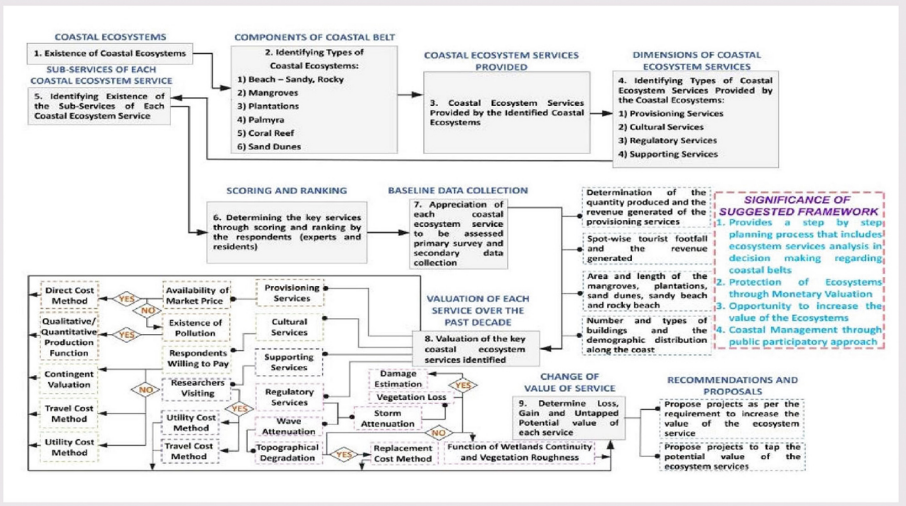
COASTAL ECOSYSTEMS

1. Existence of Coastal Ecosystems

COMPONENTS OF COASTAL BELT

2. Identifying Types of Coastal Ecosystems:
1) Beach – Sandy, Rocky
2) Mangroves
3) Plantations
4) Palmyra
5) Coral Reef
6) Sand Dunes

COASTAL ECOSYSTEM SERVICES PROVIDED

3. Coastal Ecosystem Services Provided by the Identified Coastal Ecosystems

DIMENSIONS OF COASTAL ECOSYSTEM SERVICES

4. Identifying Types of Coastal Ecosystem Services Provided by the Coastal Ecosystems:
1) Provisioning Services
2) Cultural Services
3) Regulatory Services
4) Supporting Services

SUB-SERVICES OF EACH COASTAL ECOSYSTEM SERVICE

5. Identifying Existence of the Sub-Services of Each Coastal Ecosystem Service

SCORING AND RANKING

6. Determining the key services through scoring and ranking by the respondents (experts and residents)

BASELINE DATA COLLECTION

7. Appreciation of each coastal ecosystem service to be assessed primary survey and secondary data collection

Determination of the quantity produced and the revenue generated of the provisioning services

Spot-wise tourist footfall and the revenue generated

Area and length of the mangroves, plantations, sand dunes, sandy beach and rocky beach

Number and types of buildings and the demographic distribution along the coast

SIGNIFICANCE OF SUGGESTED FRAMEWORK

1. Provides a step by step planning process that includes ecosystem services analysis in decision making regarding coastal belts
2. Protection of Ecosystems through Monetary Valuation
3. Opportunity to increase the value of the Ecosystems
4. Coastal Management through public participatory approach

VALUATION OF EACH SERVICE OVER THE PAST DECADE

8. Valuation of the key coastal ecosystem services identified

Direct Cost Method

YES

Availability of Market Price

NO

Qualitative/ Quantitative Production Function

YES

Existence of Pollution

Provisioning Services

Cultural Services

Respondents Willing to Pay

Supporting Services

Contingent Valuation

NO

Researchers Visiting

YES

Travel Cost Method

Utility Cost Method

Regulatory Services

Travel Cost Method

Wave Attenuation

Utility Cost Method

Topographical Degradation

YES

Replacement Cost Method

Damage Estimation

Vegetation Loss

YES

Storm Attenuation

NO

Function of Wetlands Continuity and Vegetation Roughness

CHANGE OF VALUE OF SERVICE

9. Determine Loss, Gain and Untapped Potential value of each service

RECOMMENDATIONS AND PROPOSALS

Propose projects as per the requirement to increase the value of the ecosystem service

Propose projects to tap the potential value of the ecosystem services